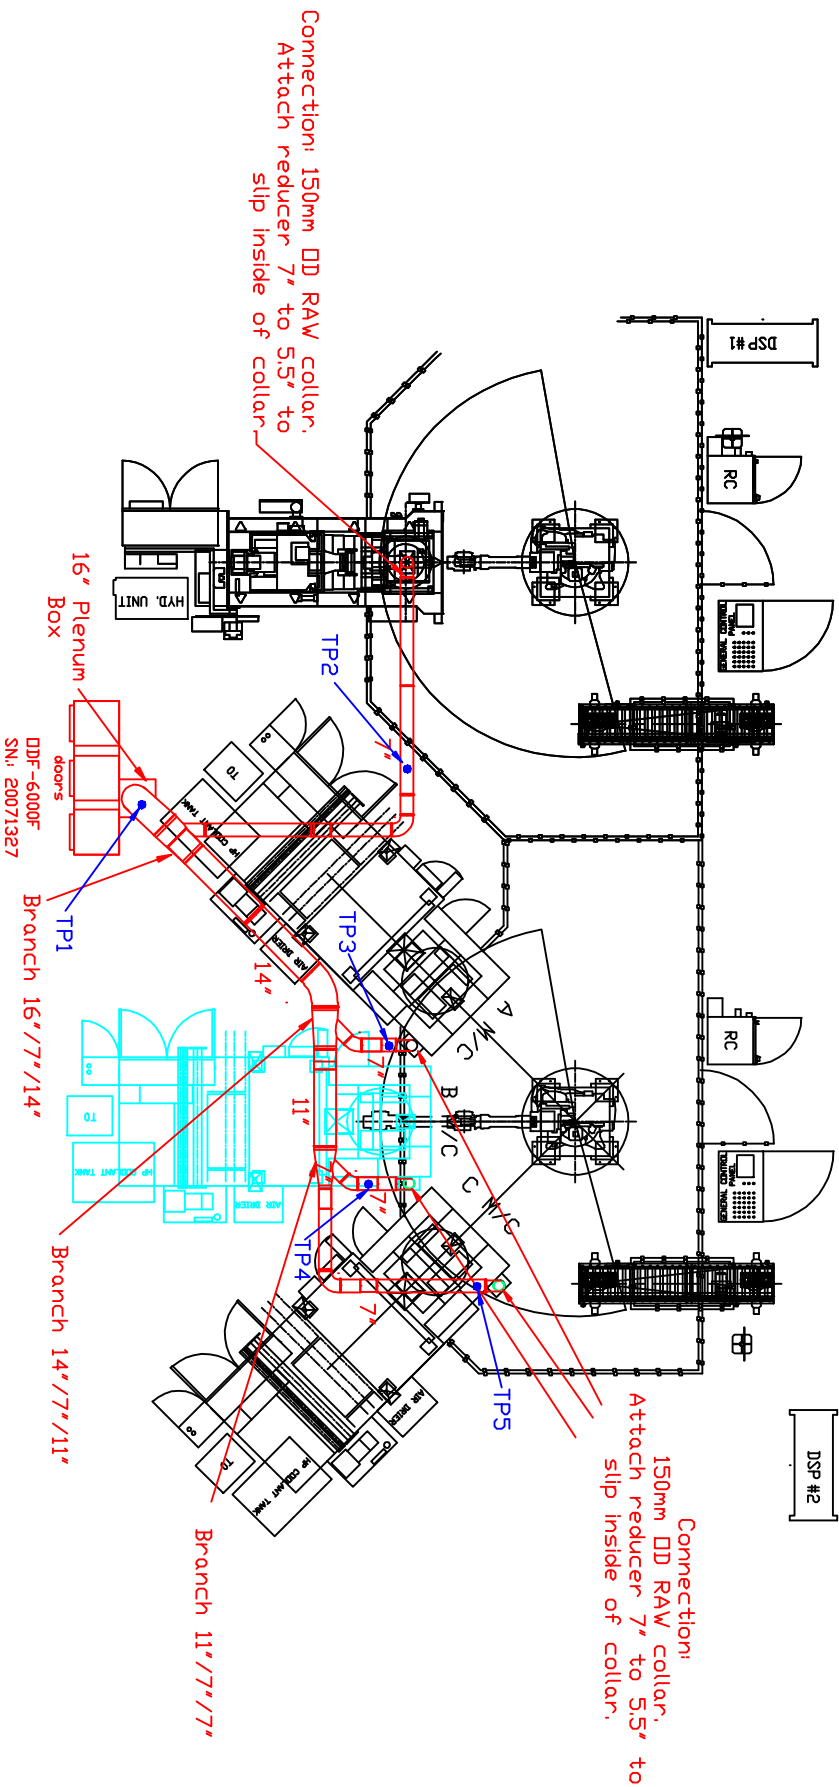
Connection: 150mm OD RAW collar.
Attach reducer 7" to 5.5" to
slip inside of collar.

DSP #1

RC

GENERAL CONTROL PANEL

HYD. UNIT

16" Plenum
Box

TP2

7"

DDF-6600F
doors
SN: 20071327

TO

HP COOLANT TANK

TP1

Branch 16"/7"/14"

AIR DRIER

14"

TP3

A M/C

7"

RC

GENERAL CONTROL PANEL

B M/C

11"

C M/C

7"

Branch 14"/7"/11"

TP4

7"

TP5

AIR DRIER

TO

HP COOLANT TANK

DSP #2

Branch 11"/7"/7"

Connection:
150mm OD RAW collar.
Attach reducer 7" to 5.5" to
slip inside of collar.